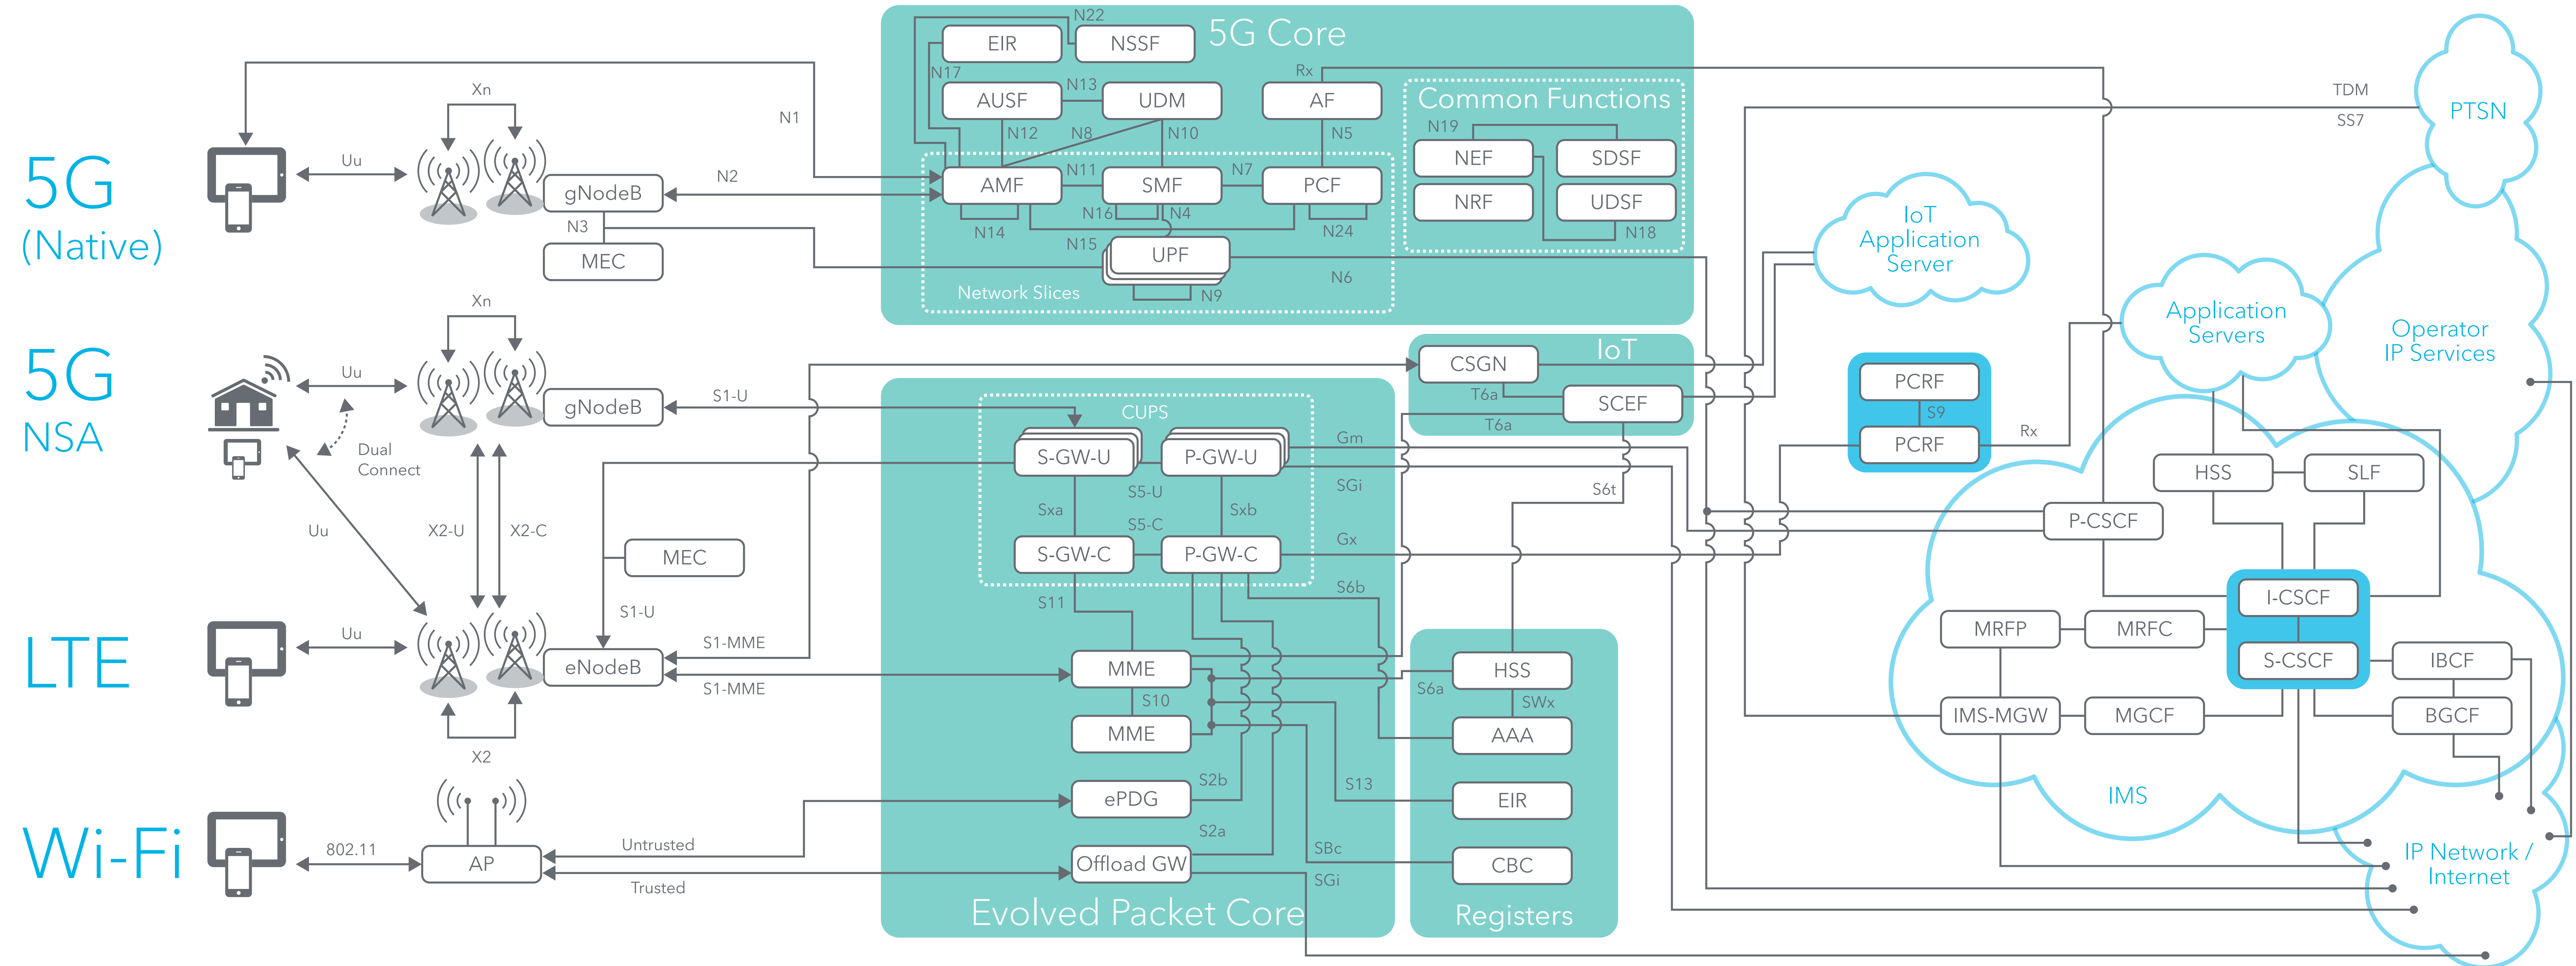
5G (Native)

5G NSA

LTE

Wi-Fi

Uu

Xn

gNodeB

N3

MEC

N1

N2

Uu

Xn

gNodeB

Dual Connect

Uu

X2-U

X2-C

MEC

S1-U

S1-U

S1-MME

S1-MME

Uu

eNodeB

X2

802.11

AP

Untrusted

Trusted

5G Core

N22

EIR

NSSF

N17

AUSF

N13

UDM

N12

N8

N10

AMF

N11

SMF

N7

PCF

N14

N16

N4

N24

N15

UPF

N9

Network Slices

N6

Rx

AF

N5

Common Functions

N19

NEF

SDSF

NRF

UDSF

N18

IoT

CSGN

T6a

SCEF

T6a

CUPS

S-GW-U

P-GW-U

S5-U

Sxa

Sxb

S5-C

S-GW-C

P-GW-C

S11

Gm

SGi

Gx

S6b

MME

S10

MME

ePDG

S2b

S2a

Offload GW

Evolved Packet Core

S6t

S6a

HSS

SWx

AAA

S13

EIR

SBc

CBC

SGi

Registers

IoT Application Server

PCRF

S9

PCRF

Rx

TDM

SS7

PTSN

Application Servers

Operator IP Services

HSS

SLF

P-CSCF

I-CSCF

MRFP

MRFC

S-CSCF

IBCF

IMS-MGW

MGCF

BGCF

IMS

IP Network / Internet